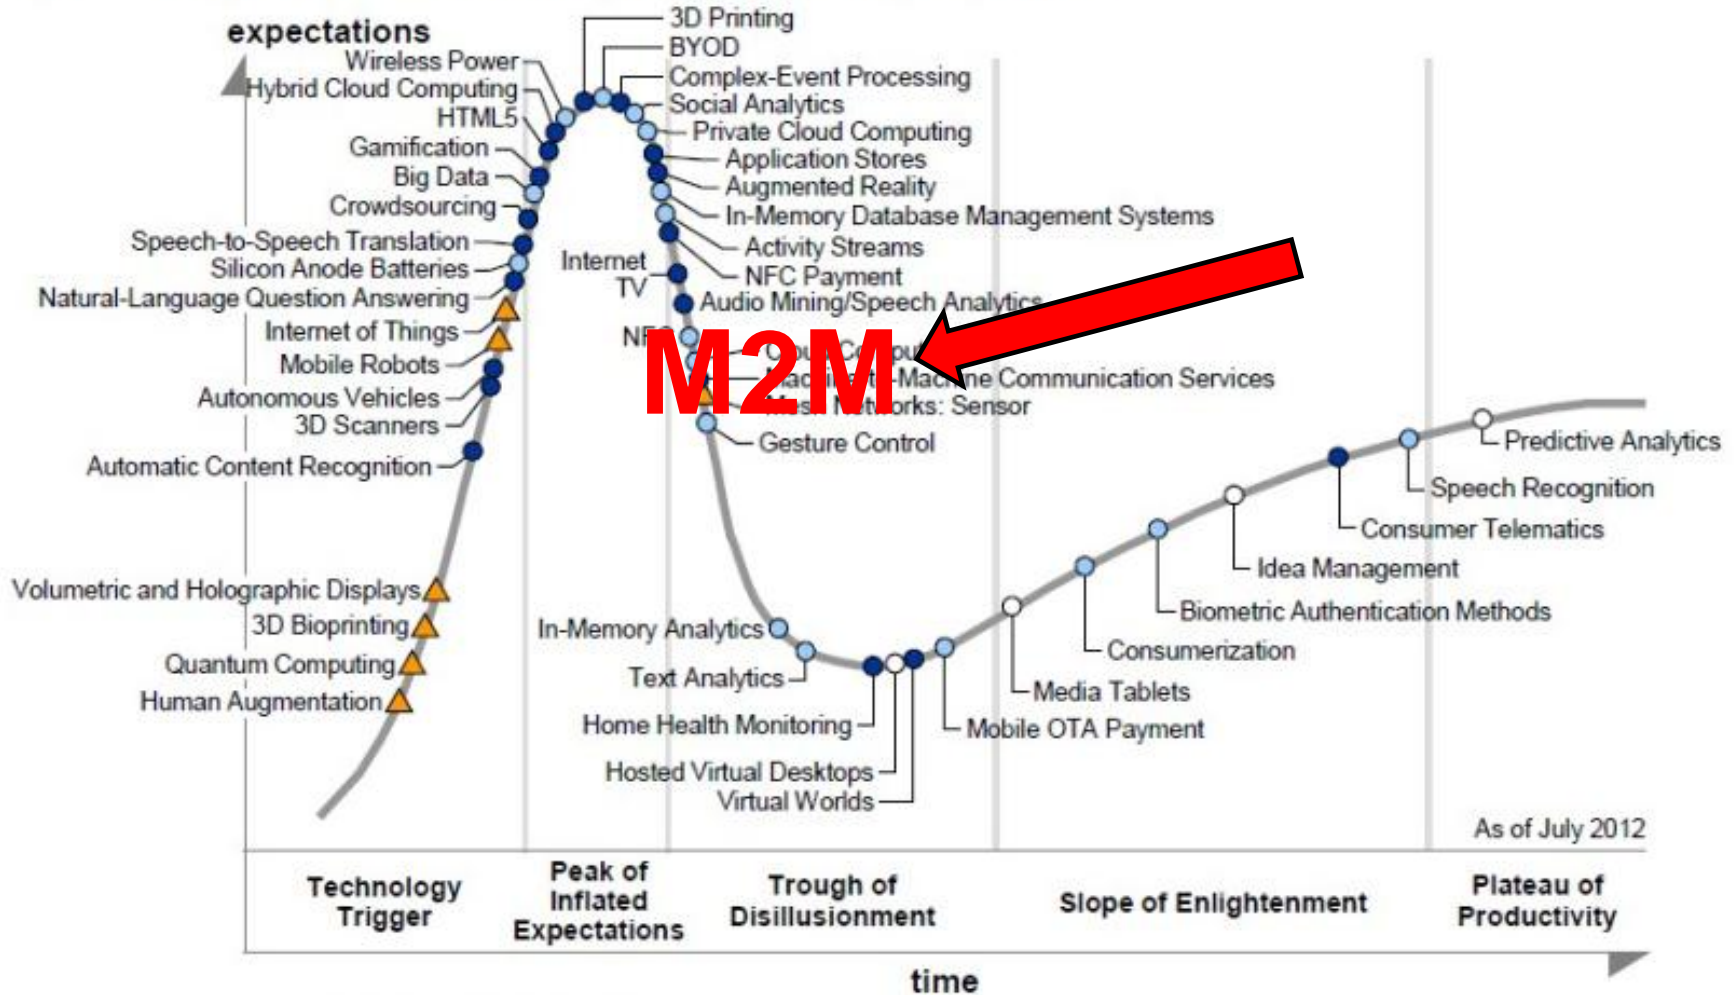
expectations

Wireless Power
Hybrid Cloud Computing
HTML5
Gamification
Big Data
Crowdsourcing
Speech-to-Speech Translation
Silicon Anode Batteries
Natural-Language Question Answering
Internet of Things
Mobile Robots
Autonomous Vehicles
3D Scanners
Automatic Content Recognition
Volumetric and Holographic Displays
3D Bioprinting
Quantum Computing
Human Augmentation

3D Printing
BYOD
Complex-Event Processing
Social Analytics
Private Cloud Computing
Application Stores
Augmented Reality
In-Memory Database Management Systems
Activity Streams
Internet TV
NFC Payment
Audio Mining/Speech Analytics
NF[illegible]
M2M
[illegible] Cloud Comput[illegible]
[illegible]achine-to-Machine Communication Services
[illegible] Networks: Sensor
Gesture Control

In-Memory Analytics
Text Analytics
Home Health Monitoring
Hosted Virtual Desktops
Virtual Worlds
Mobile OTA Payment
Media Tablets
Consumerization
Biometric Authentication Methods
Idea Management
Consumer Telematics
Speech Recognition
Predictive Analytics

As of July 2012

Technology Trigger
Peak of Inflated Expectations
Trough of Disillusionment
Slope of Enlightenment
Plateau of Productivity

time